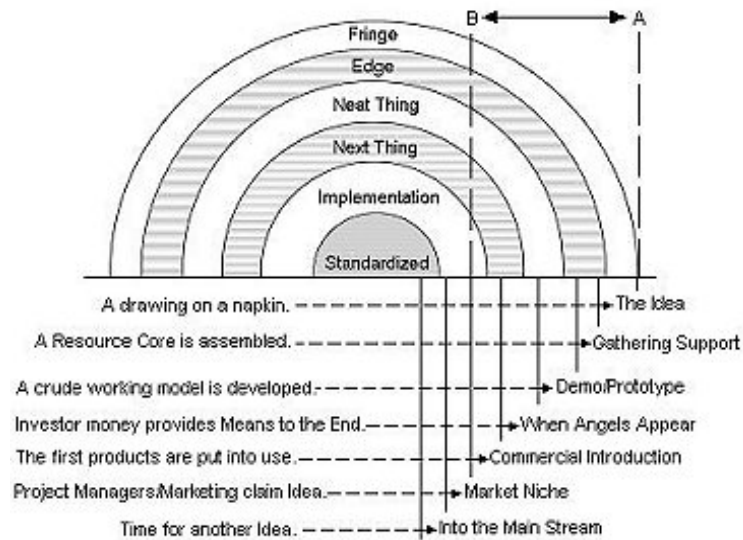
B A

Fringe

Edge

Neat Thing

Next Thing

Implementation

Standardized

A drawing on a napkin. The Idea

A Resource Core is assembled. Gathering Support

A crude working model is developed. Demo/Prototype

Investor money provides Means to the End. When Angels Appear

The first products are put into use. Commercial Introduction

Project Managers/Marketing claim Idea. Market Niche

Time for another Idea. Into the Main Stream